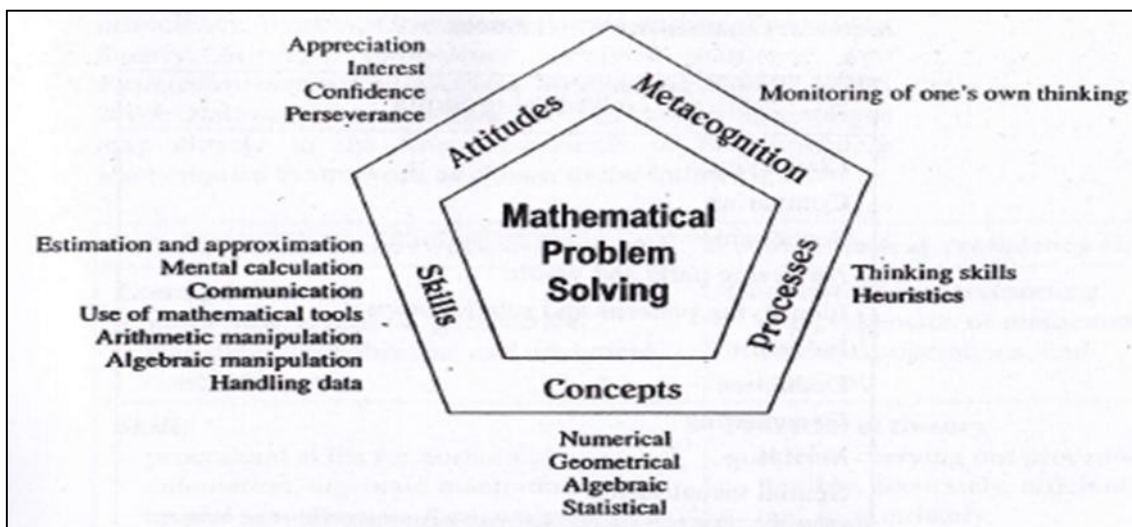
Appreciation
Interest
Confidence
Perseverance

Attitudes

Metacognition

Monitoring of one's own thinking

Mathematical
Problem
Solving

Estimation and approximation
Mental calculation
Communication
Use of mathematical tools
Arithmetic manipulation
Algebraic manipulation
Handling data

Skills

Processes

Thinking skills
Heuristics

Concepts

Numerical
Geometrical
Algebraic
Statistical